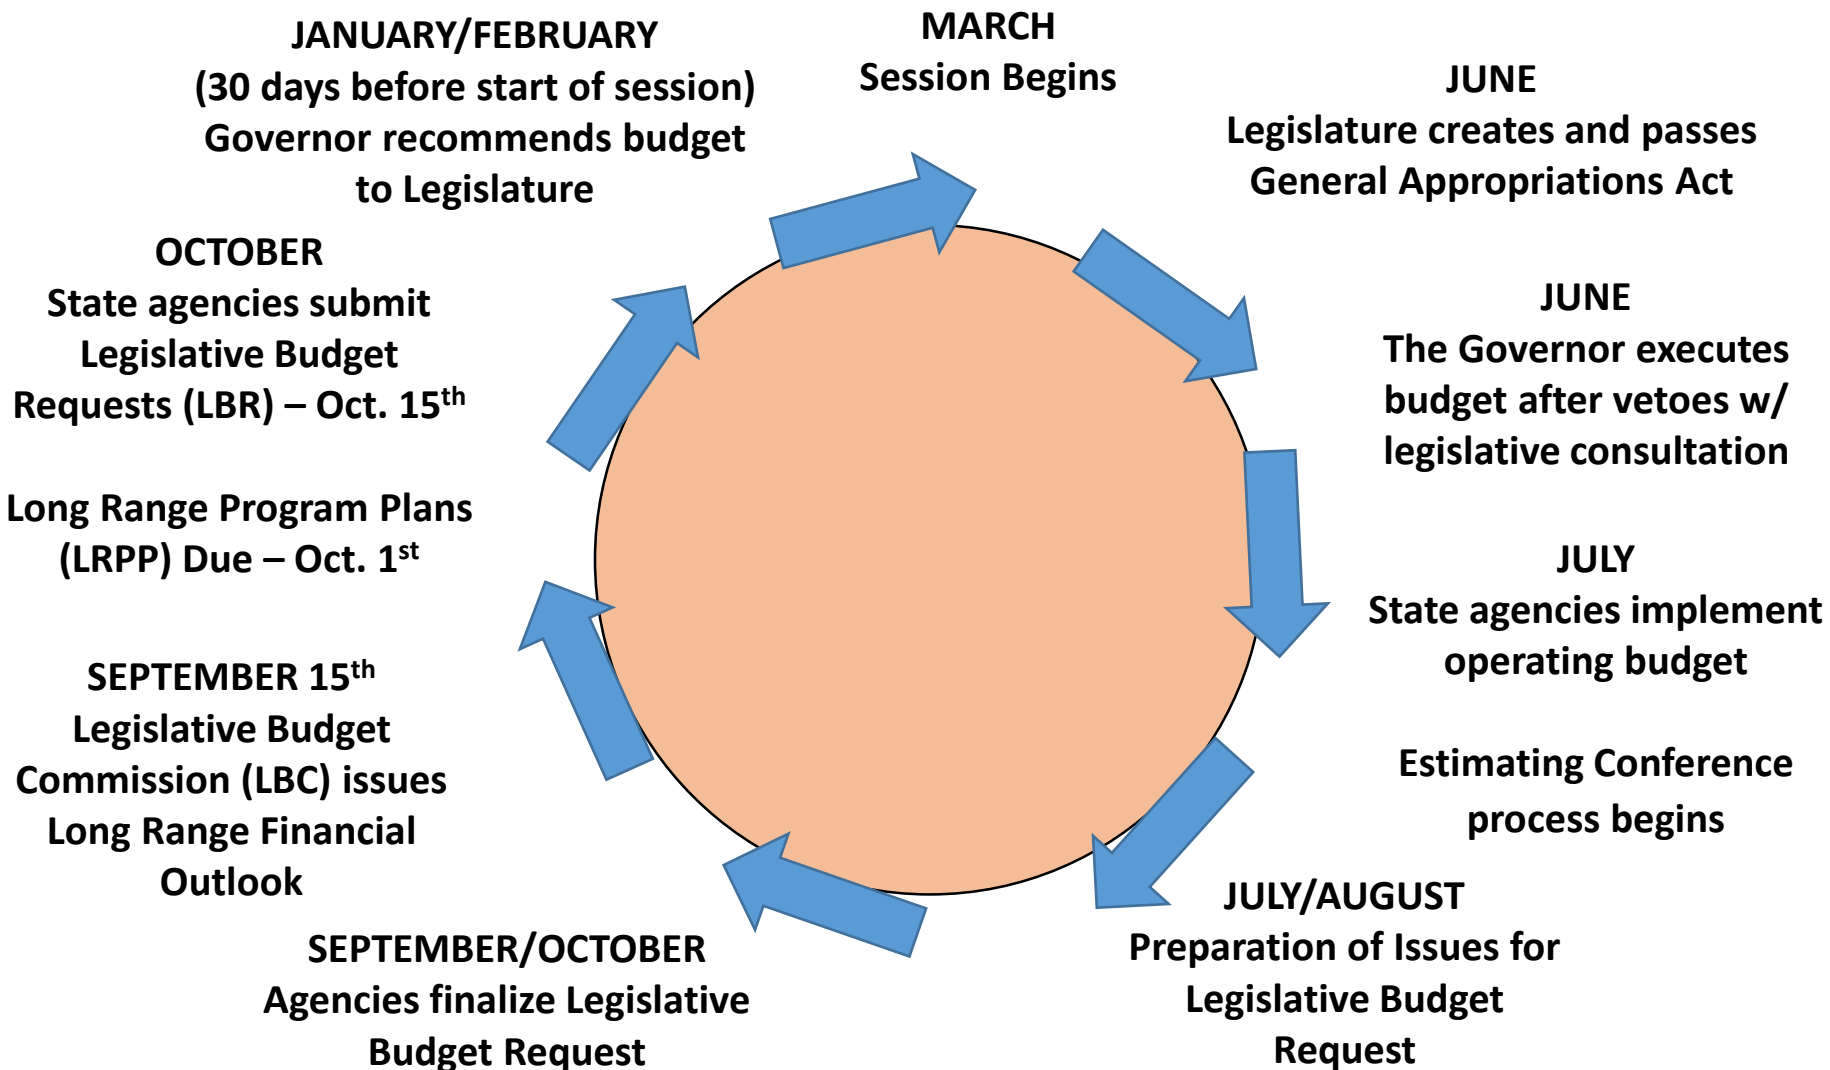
JANUARY/FEBRUARY
(30 days before start of session)
Governor recommends budget to Legislature

MARCH
Session Begins

JUNE
Legislature creates and passes General Appropriations Act

JUNE
The Governor executes budget after vetoes w/ legislative consultation

JULY
State agencies implement operating budget

Estimating Conference process begins

JULY/AUGUST
Preparation of Issues for Legislative Budget Request

SEPTEMBER/OCTOBER
Agencies finalize Legislative Budget Request

SEPTEMBER 15$^{th}$
Legislative Budget Commission (LBC) issues Long Range Financial Outlook

Long Range Program Plans (LRPP) Due – Oct. 1$^{st}$

OCTOBER
State agencies submit Legislative Budget Requests (LBR) – Oct. 15$^{th}$